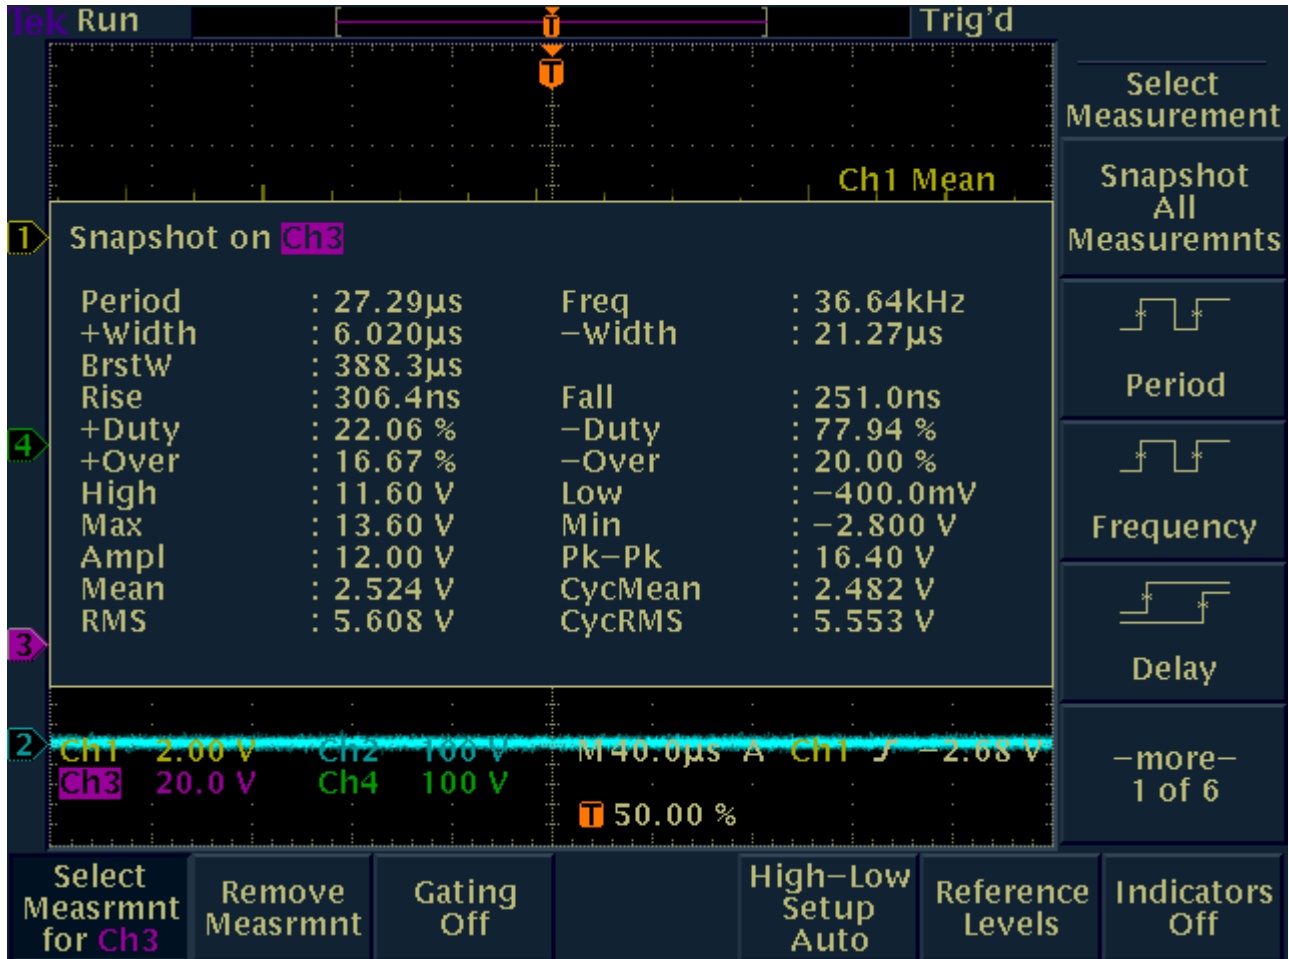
Tek Run Trig'd

T

Ch1 Mean

Snapshot on Ch3

| Period | : 27.29µs | Freq | : 36.64kHz |
|---|---|---|---|
| +Width | : 6.020µs | −Width | : 21.27µs |
| BrstW | : 388.3µs | | |
| Rise | : 306.4ns | Fall | : 251.0ns |
| +Duty | : 22.06 % | −Duty | : 77.94 % |
| +Over | : 16.67 % | −Over | : 20.00 % |
| High | : 11.60 V | Low | : −400.0mV |
| Max | : 13.60 V | Min | : −2.800 V |
| Ampl | : 12.00 V | Pk−Pk | : 16.40 V |
| Mean | : 2.524 V | CycMean | : 2.482 V |
| RMS | : 5.608 V | CycRMS | : 5.553 V |

1 4 3 2

Ch1 2.00 V Ch2 100 V M 40.0µs A Ch1 ƒ −2.68 V
Ch3 20.0 V Ch4 100 V
T 50.00 %

Select Measurement

Snapshot All Measuremnts

Period

Frequency

Delay

−more− 1 of 6

Select Measrmnt for Ch3

Remove Measrmnt

Gating Off

High−Low Setup Auto

Reference Levels

Indicators Off